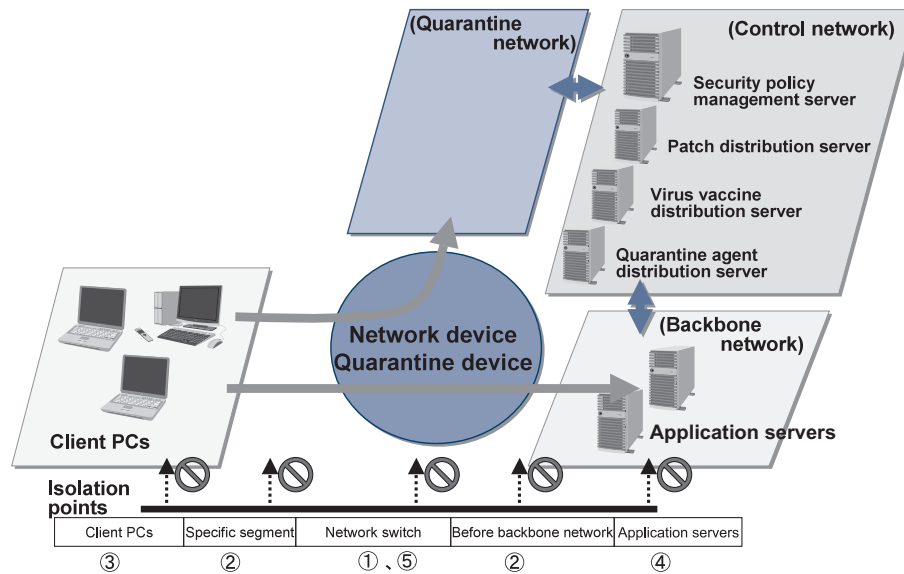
(Quarantine network)

(Control network)

Security policy management server

Patch distribution server

Virus vaccine distribution server

Quarantine agent distribution server

(Backbone network)

Network device
Quarantine device

Client PCs

Application servers

Isolation points

| Client PCs | Specific segment | Network switch | Before backbone network | Application servers |
|---|---|---|---|---|
| ③ | ② | ①、⑤ | ② | ④ |